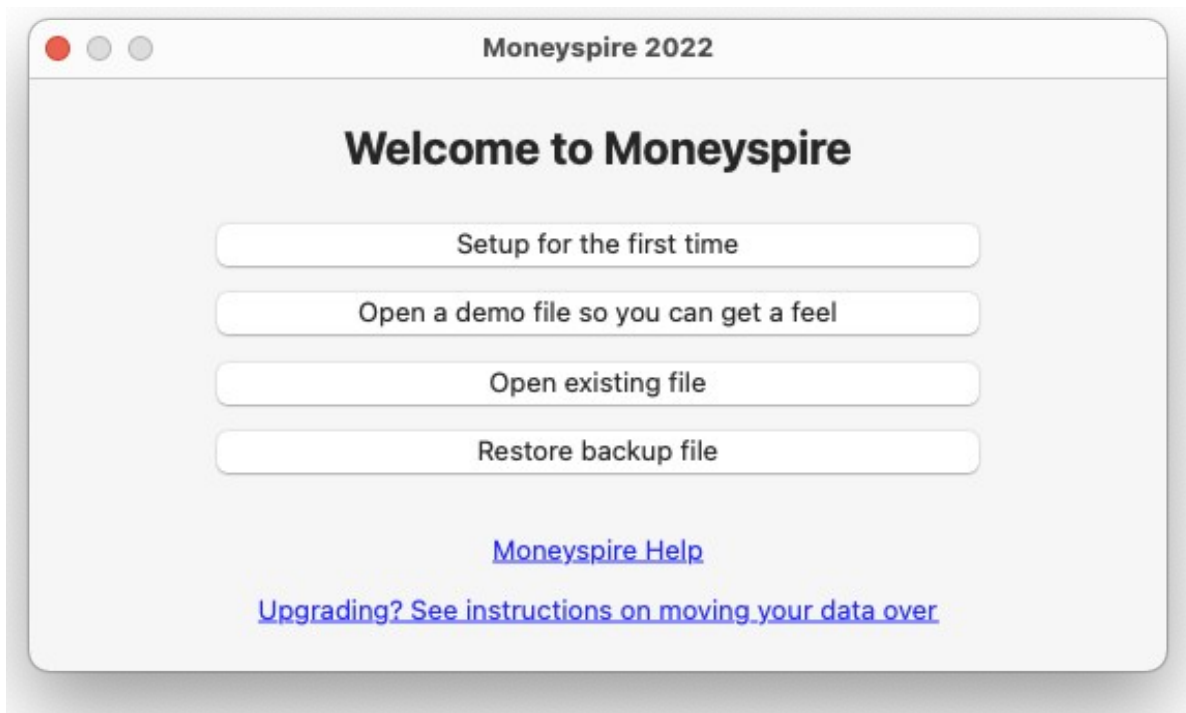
Moneyspire 2022

Welcome to Moneyspire

Setup for the first time

Open a demo file so you can get a feel

Open existing file

Restore backup file

Moneyspire Help

Upgrading? See instructions on moving your data over